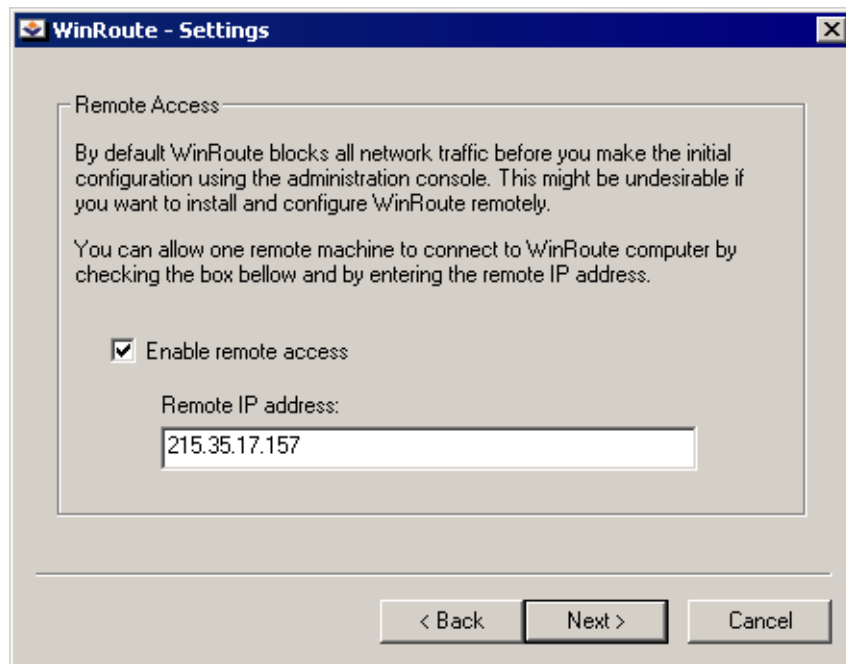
WinRoute - Settings

Remote Access

By default WinRoute blocks all network traffic before you make the initial configuration using the administration console. This might be undesirable if you want to install and configure WinRoute remotely.

You can allow one remote machine to connect to WinRoute computer by checking the box bellow and by entering the remote IP address.

Enable remote access

Remote IP address:

215.35.17.157

< Back

Next >

Cancel